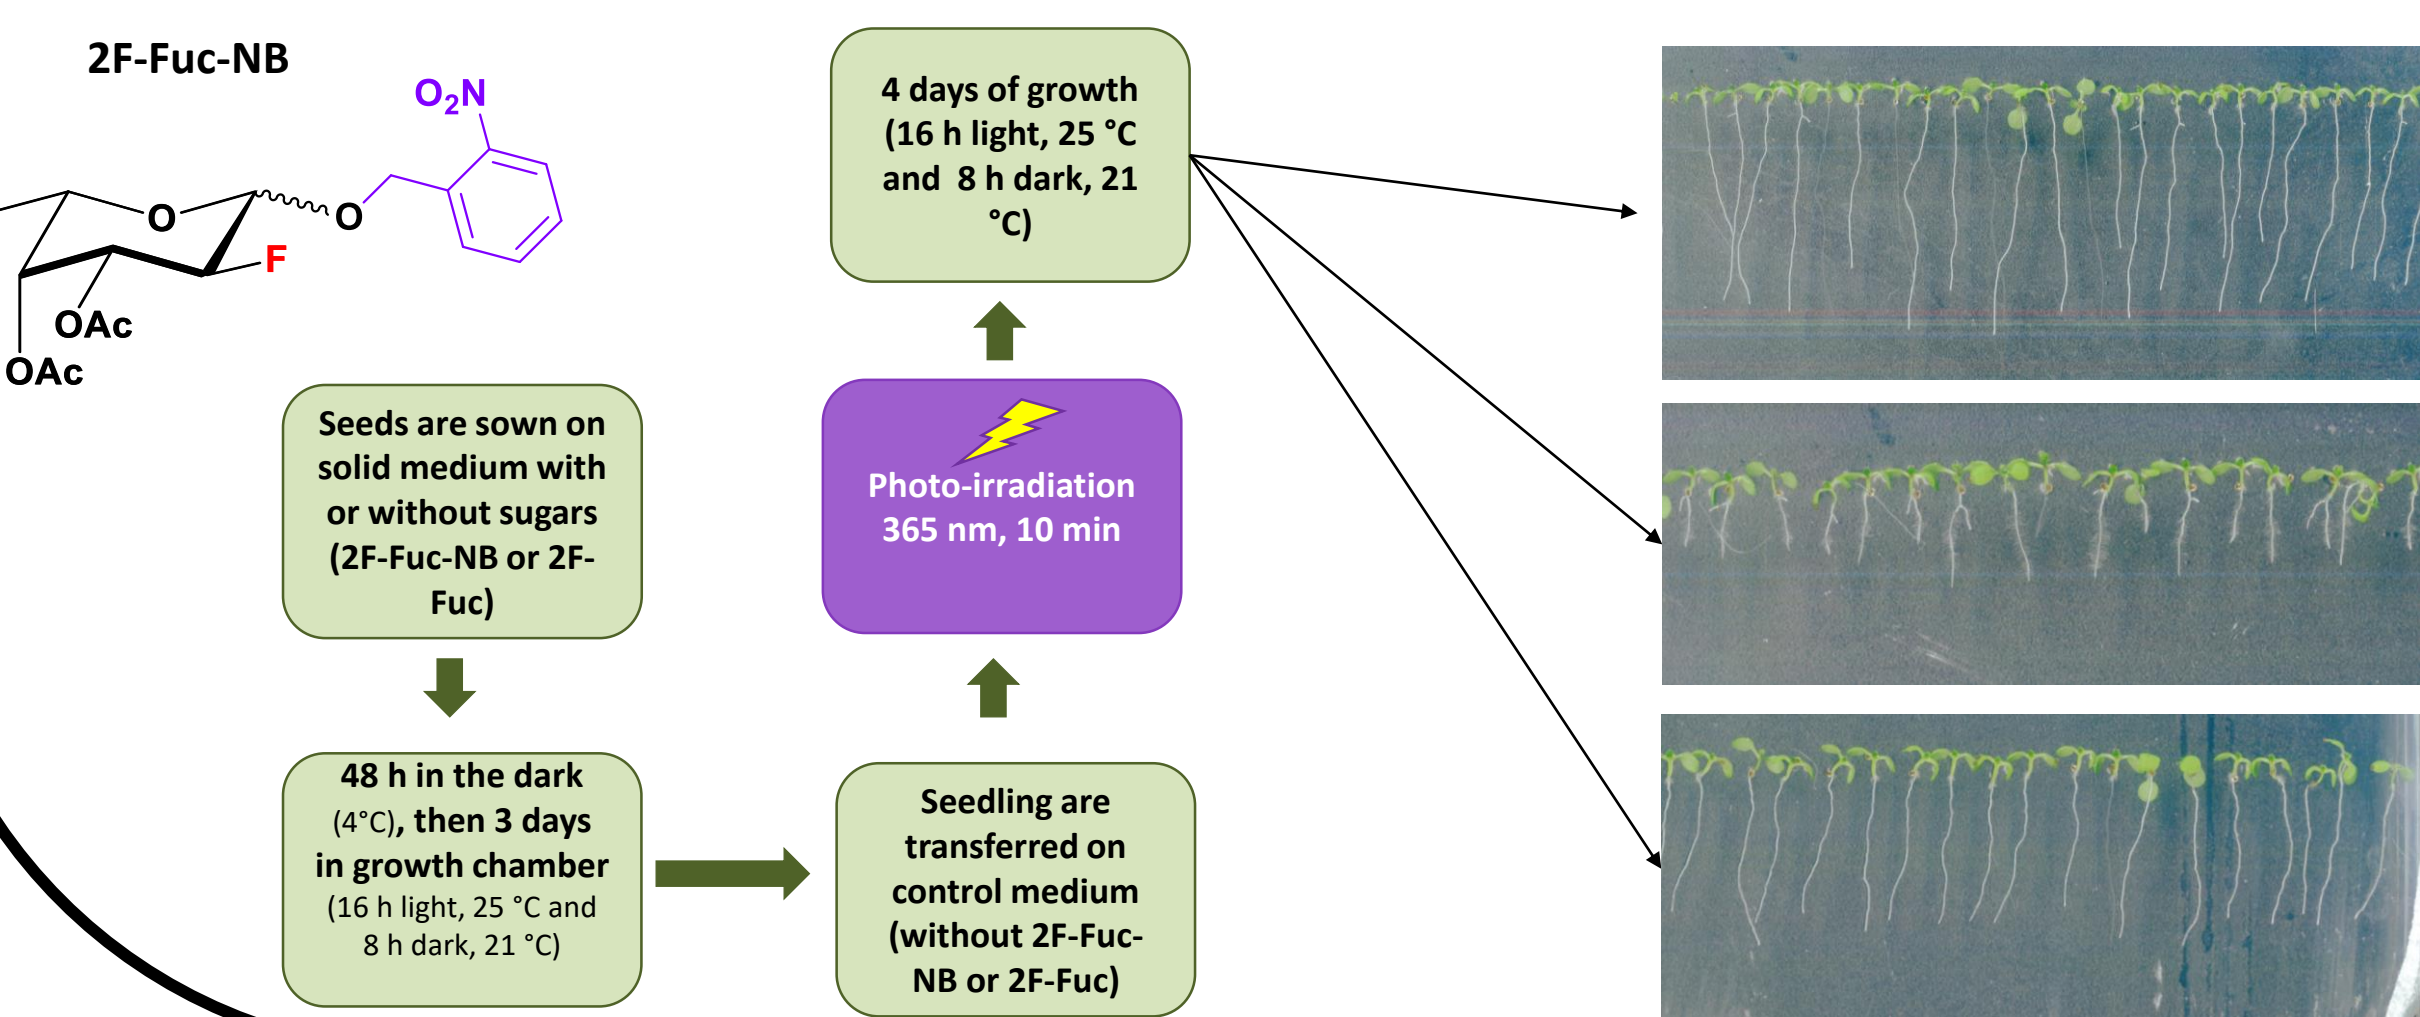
2F-Fuc-NB

$O_2N$

O

O

F

OAc

OAc

Seeds are sown on solid medium with or without sugars (2F-Fuc-NB or 2F-Fuc)

48 h in the dark (4°C), then 3 days in growth chamber (16 h light, 25 °C and 8 h dark, 21 °C)

Seedling are transferred on control medium (without 2F-Fuc-NB or 2F-Fuc)

Photo-irradiation 365 nm, 10 min

4 days of growth (16 h light, 25 °C and 8 h dark, 21 °C)